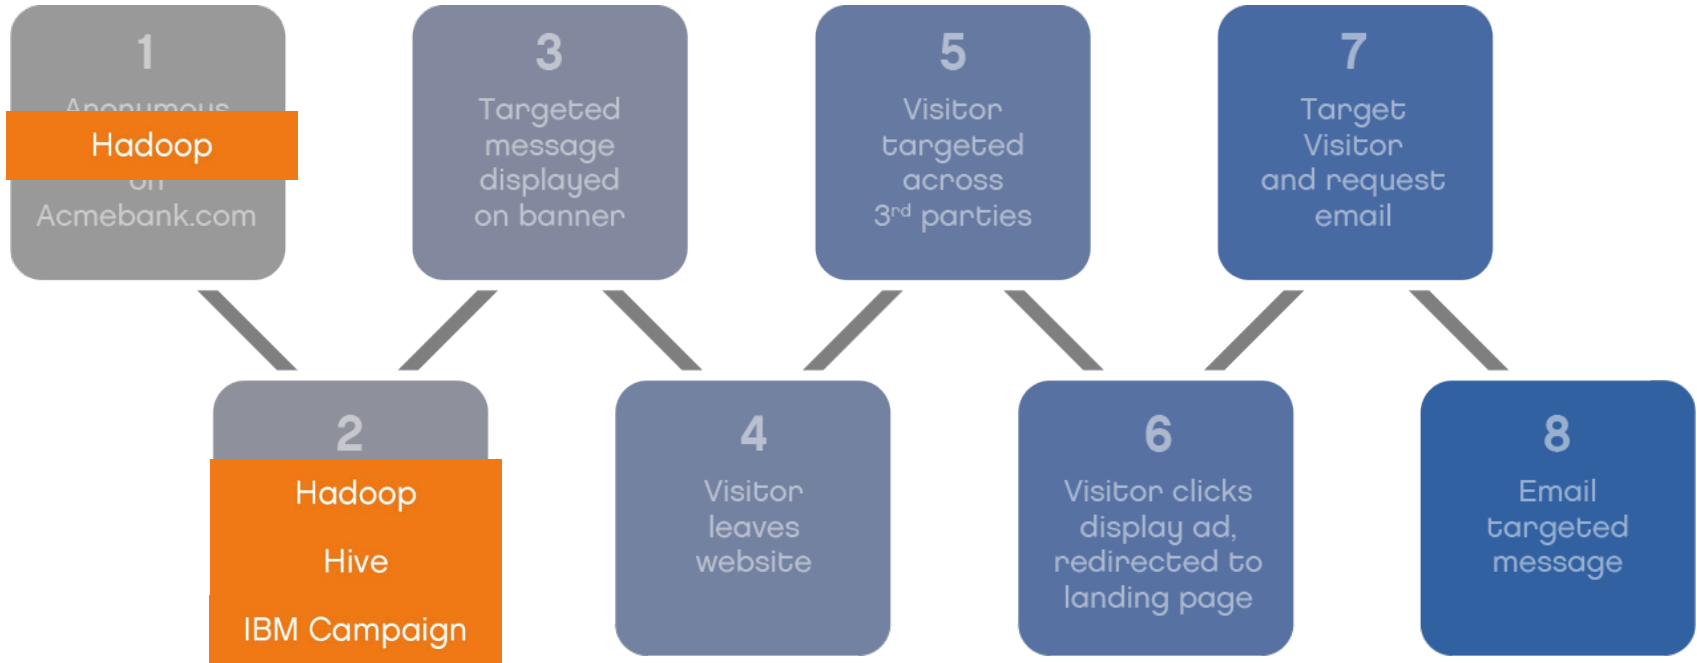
1

Anonymous

Hadoop

on

Acmebank.com

3

Targeted message displayed on banner

5

Visitor targeted across 3rd parties

7

Target Visitor and request email

2

Hadoop

Hive

IBM Campaign

4

Visitor leaves website

6

Visitor clicks display ad, redirected to landing page

8

Email targeted message